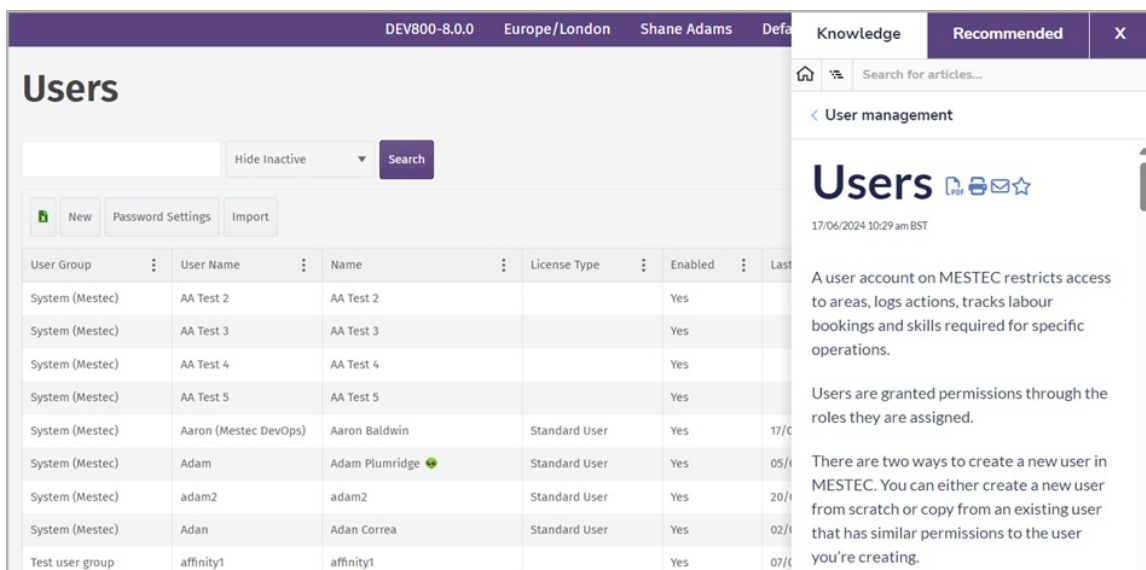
DEV800-8.0.0 Europe/London Shane Adams Defa

Users

Hide Inactive Search

New Password Settings Import

| User Group | User Name | Name | License Type | Enabled | Last |
|---|---|---|---|---|---|
| System (Mestec) | AA Test 2 | AA Test 2 | | Yes | |
| System (Mestec) | AA Test 3 | AA Test 3 | | Yes | |
| System (Mestec) | AA Test 4 | AA Test 4 | | Yes | |
| System (Mestec) | AA Test 5 | AA Test 5 | | Yes | |
| System (Mestec) | Aaron (Mestec DevOps) | Aaron Baldwin | Standard User | Yes | 17/( |
| System (Mestec) | Adam | Adam Plumridge | Standard User | Yes | 05/( |
| System (Mestec) | adam2 | adam2 | Standard User | Yes | 20/( |
| System (Mestec) | Adan | Adan Correa | Standard User | Yes | 02/( |
| Test user group | affinity1 | affinity1 | | Yes | 07/( |

Knowledge Recommended X

Search for articles...

< User management

Users

17/06/2024 10:29 am BST

A user account on MESTEC restricts access to areas, logs actions, tracks labour bookings and skills required for specific operations.

Users are granted permissions through the roles they are assigned.

There are two ways to create a new user in MESTEC. You can either create a new user from scratch or copy from an existing user that has similar permissions to the user you're creating.